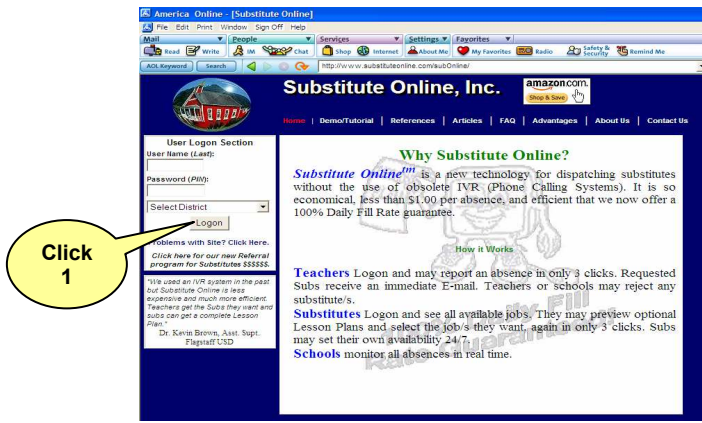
America Online - [Substitute Online]

File Edit Print Window Sign Off Help

Mail People Services Settings Favorites

Read Write IM Chat Shop Internet About Me My Favorites Radio Safety & Security Remind Me

AOL Keyword Search http://www.substituteonline.com/subOnline/

Substitute Online, Inc.

amazon.com. Shop & Save

Home | Demo/Tutorial | References | Articles | FAQ | Advantages | About Us | Contact Us

User Logon Section

User Name (*Last*):

Password (*PIN*):

Select District

Logon

Problems with Site? Click Here.

Click here for our new Referral program for Substitutes $$$$$$.

"We used an IVR system in the past but Substitute Online is less expensive and much more efficient. Teachers get the Subs they want and subs can get a complete Lesson Plan."

Dr. Kevin Brown, Asst. Supt. Flagstaff USD

Why Substitute Online?

*Substitute Online$^{TM}$* is a new technology for dispatching substitutes without the use of obsolete IVR (Phone Calling Systems). It is so economical, less than $1.00 per absence, and efficient that we now offer a 100% Daily Fill Rate guarantee.

How it Works

Teachers Logon and may report an absence in only 3 clicks. Requested Subs receive an immediate E-mail. Teachers or schools may reject any substitute/s.

Substitutes Logon and see all available jobs. They may preview optional Lesson Plans and select the job/s they want, again in only 3 clicks. Subs may set their own availability 24/7.

Schools monitor all absences in real time.

Daily Fill Rate Guarantee

Click 1